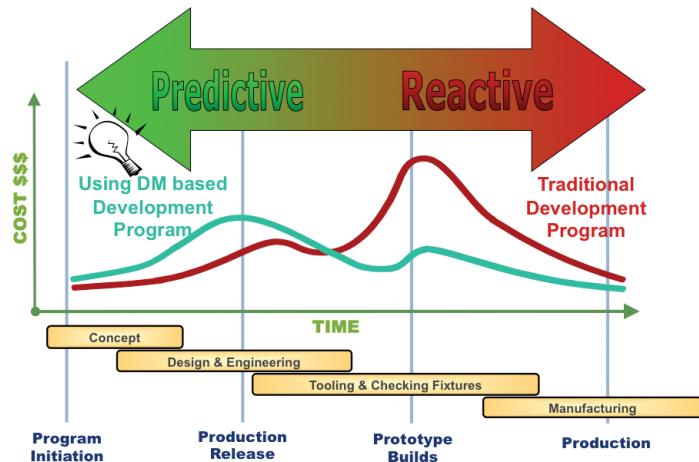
Predictive

Reactive

COST $$$

Using DM based Development Program

Traditional Development Program

TIME

Concept

Design & Engineering

Tooling & Checking Fixtures

Manufacturing

Program Initiation

Production Release

Prototype Builds

Production